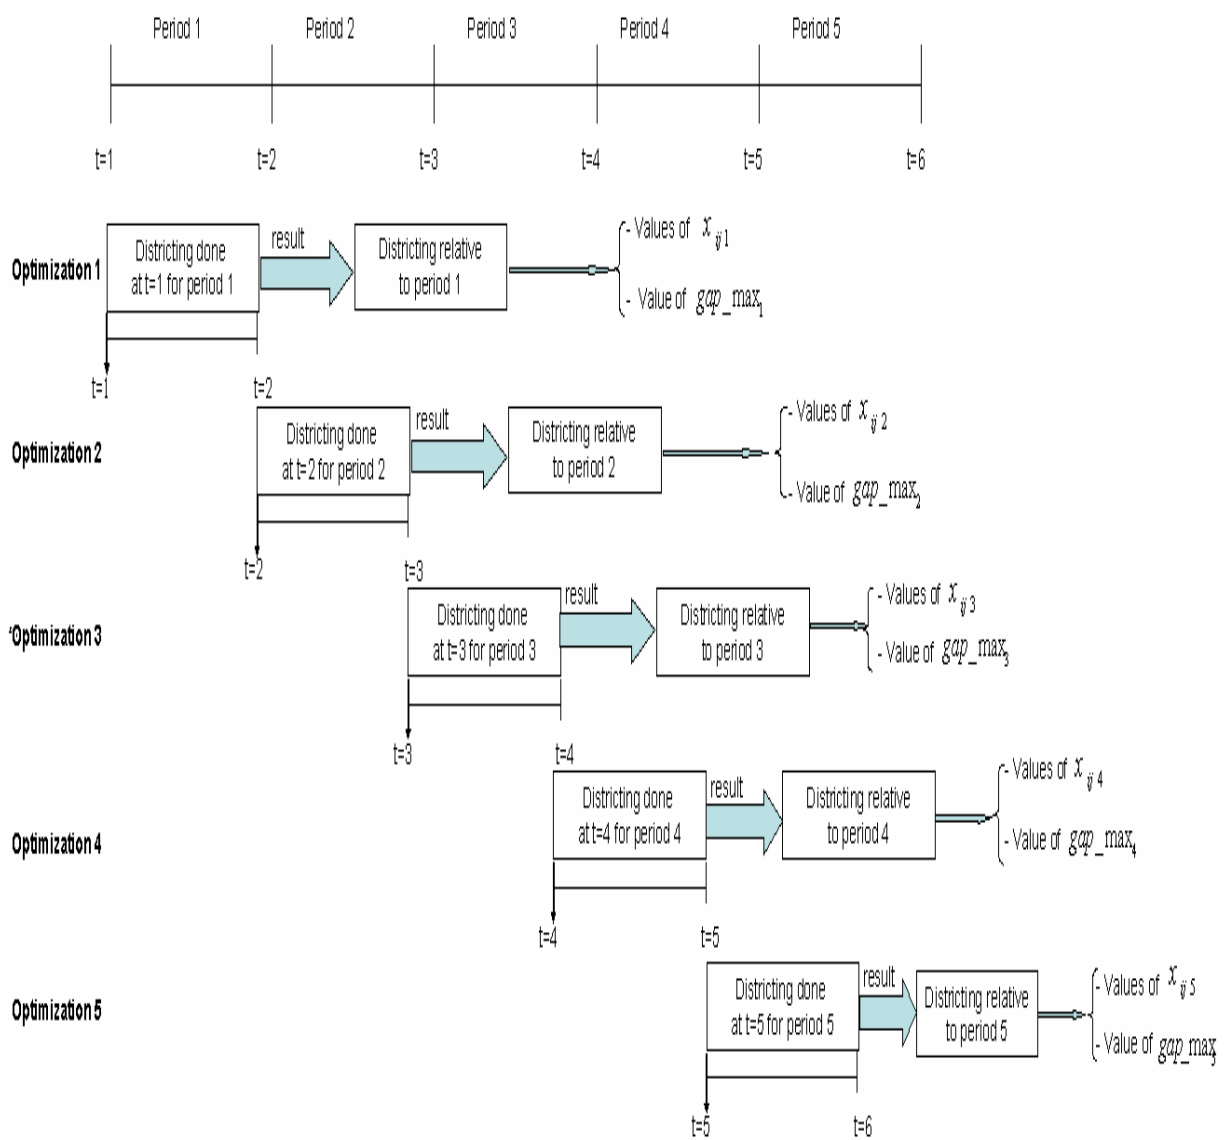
Period 1 Period 2 Period 3 Period 4 Period 5

t=1 t=2 t=3 t=4 t=5 t=6

Optimization 1

Districting done at t=1 for period 1

result

Districting relative to period 1

- Values of $x_{ij1}$

- Value of $gap\_max_1$

t=1 t=2

Optimization 2

Districting done at t=2 for period 2

result

Districting relative to period 2

- Values of $x_{ij2}$

- Value of $gap\_max_2$

t=2 t=3

Optimization 3

Districting done at t=3 for period 3

result

Districting relative to period 3

- Values of $x_{ij3}$

- Value of $gap\_max_3$

t=3 t=4

Optimization 4

Districting done at t=4 for period 4

result

Districting relative to period 4

- Values of $x_{ij4}$

- Value of $gap\_max_4$

t=4 t=5

Optimization 5

Districting done at t=5 for period 5

result

Districting relative to period 5

- Values of $x_{ij5}$

- Value of $gap\_max_5$

t=5 t=6